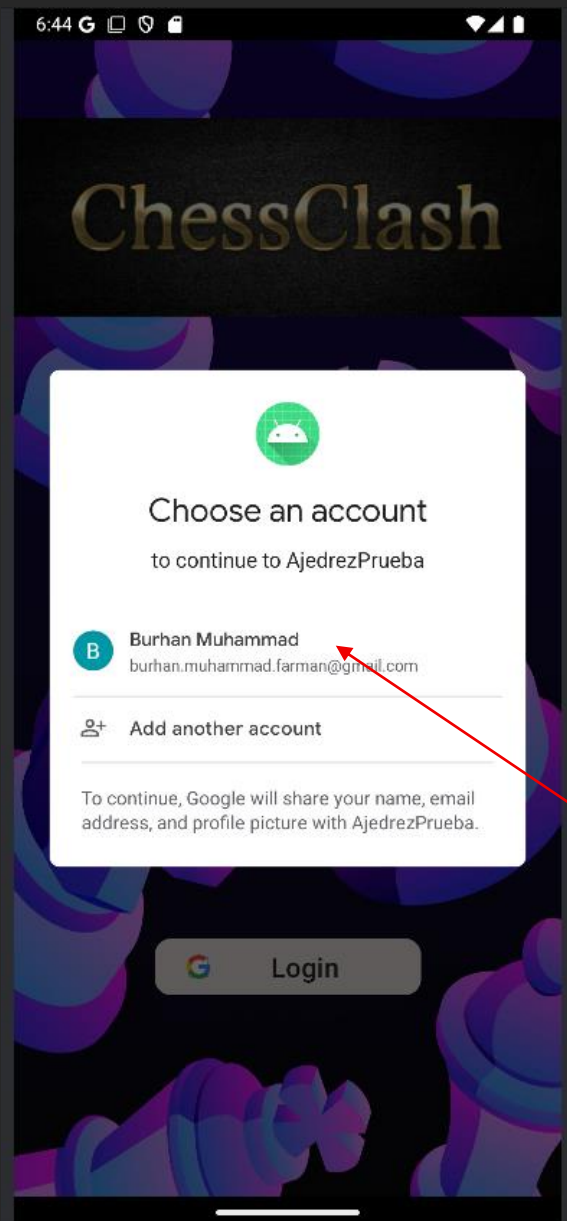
6:44 G

ChessClash

Choose an account

to continue to AjedrezPrueba

B Burhan Muhammad
burhan.muhammad.farman@gmail.com

Add another account

To continue, Google will share your name, email address, and profile picture with AjedrezPrueba.

G Login